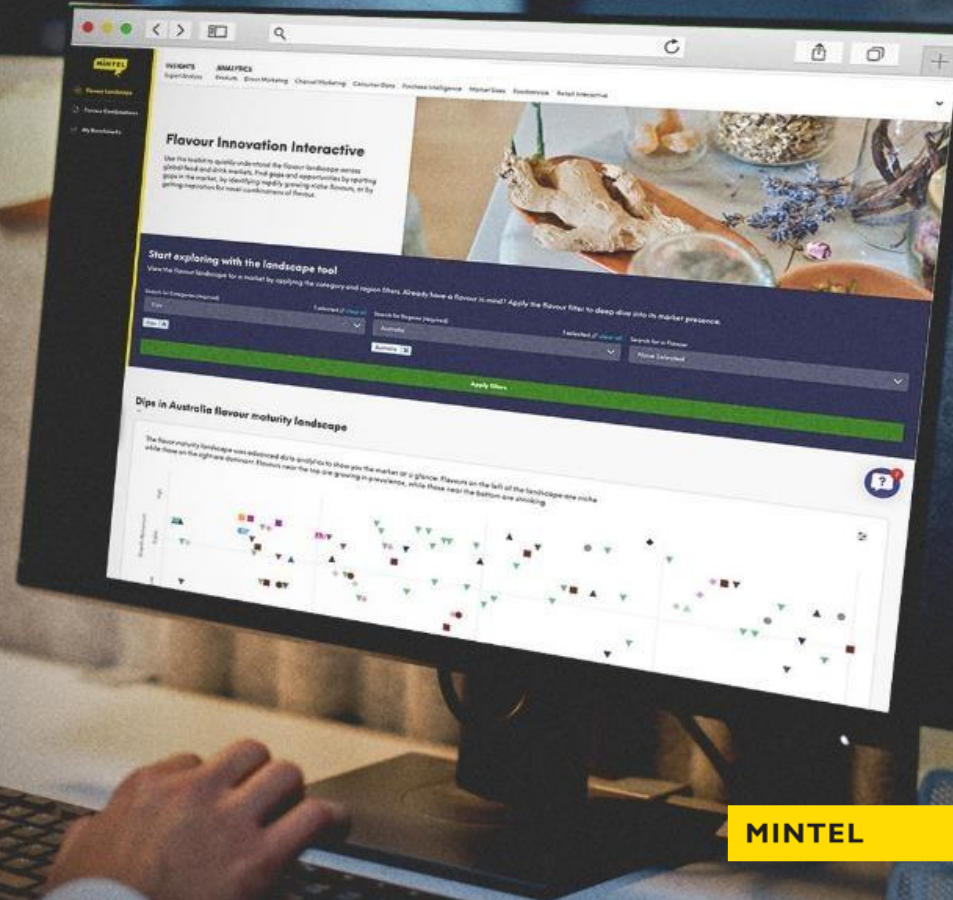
MINTEL

Flavour Landscape

Flavour Combinations

My Bookmarks

INSIGHTS
Expert Analysis

ANALYTICS
Products Brand Marketing Channel Marketing Consumer Data Purchase Intelligence Market Sizes Foodservice Retail Interactive

Flavour Innovation Interactive

Use the toolkit to quickly understand the flavour landscape across global food and drink markets. Find gaps and opportunities by spotting gaps in the market, by identifying rapidly growing niche flavours, or by getting inspiration for novel combinations of flavour.

Start exploring with the landscape tool

View the flavour landscape for a market by applying the category and region filters. Already have a flavour in mind? Apply the flavour filter to deep dive into its market presence.

Search for Categories (Required)

Dips

1 selected | clear all

Dips

Search for Regions (Required)

Australia

1 selected | clear all

Australia

Search for a Flavour

None Selected

Apply filters

Dips in Australia flavour maturity landscape

The flavour maturity landscape uses advanced data analytics to show you the market at a glance. Flavours on the left of the landscape are niche while those on the right are dominant. Flavours near the top are growing in prevalence, while those near the bottom are shrinking.

MINTEL